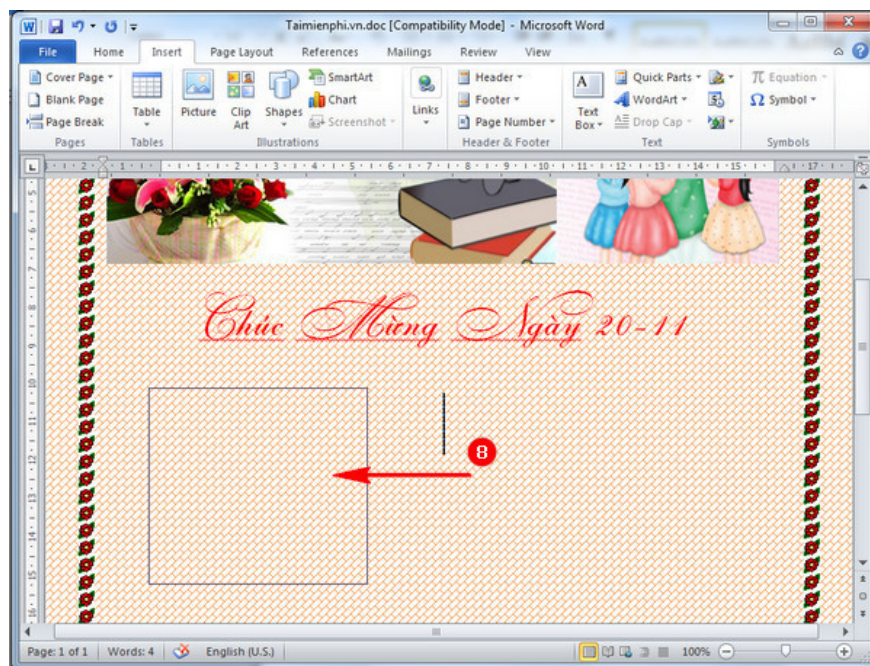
Taimienphi.vn.doc [Compatibility Mode] - Microsoft Word

File Home Insert Page Layout References Mailings Review View

Cover Page
Blank Page
Page Break
Pages

Table
Tables

Picture Clip Art Shapes SmartArt Chart Screenshot
Illustrations

Links

Header
Footer
Page Number
Header & Footer

Text Box
Quick Parts
WordArt
Drop Cap
Text

Equation
Symbol
Symbols

Chúc Mừng Ngày 20-11

8

Page: 1 of 1 Words: 4 English (U.S.) 100%